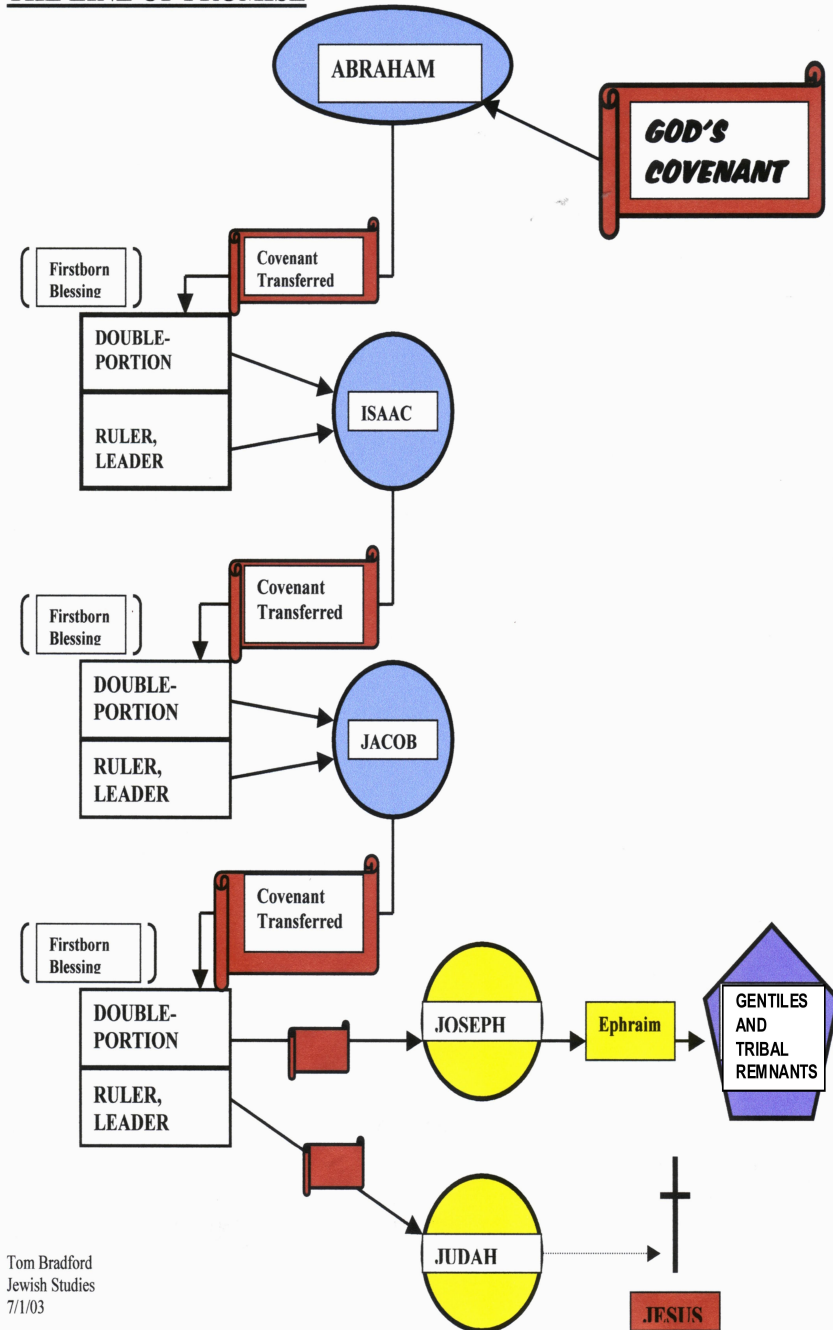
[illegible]

ABRAHAM

GOD'S COVENANT

Firstborn Blessing

Covenant Transferred

DOUBLE-PORTION

RULER, LEADER

ISAAC

Firstborn Blessing

Covenant Transferred

DOUBLE-PORTION

RULER, LEADER

JACOB

Firstborn Blessing

Covenant Transferred

DOUBLE-PORTION

RULER, LEADER

JOSEPH

Ephraim

GENTILES AND TRIBAL REMNANTS

JUDAH

JESUS

Tom Bradford
Jewish Studies
7/1/03